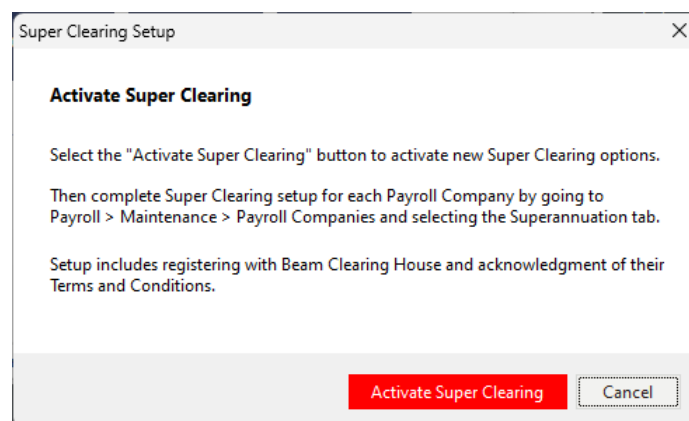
Super Clearing Setup

Activate Super Clearing

Select the "Activate Super Clearing" button to activate new Super Clearing options.

Then complete Super Clearing setup for each Payroll Company by going to Payroll > Maintenance > Payroll Companies and selecting the Superannuation tab.

Setup includes registering with Beam Clearing House and acknowledgment of their Terms and Conditions.

Activate Super Clearing

Cancel